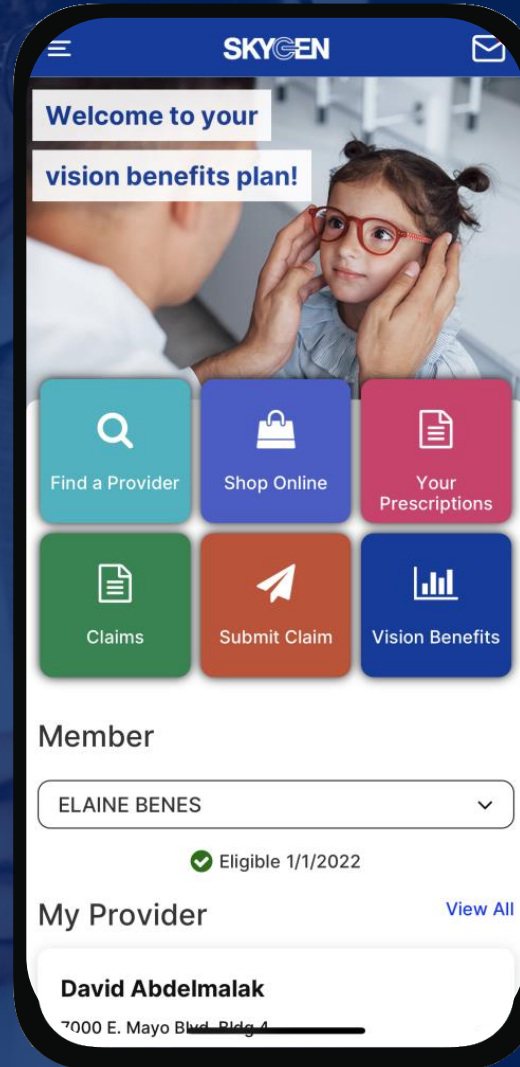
SKYGEN

Welcome to your vision benefits plan!

Find a Provider
Shop Online
Your Prescriptions
Claims
Submit Claim
Vision Benefits

Member

ELAINE BENES

Eligible 1/1/2022

My Provider
View All

David Abdelmalak
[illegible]000 E. Mayo Blvd, Bldg 4